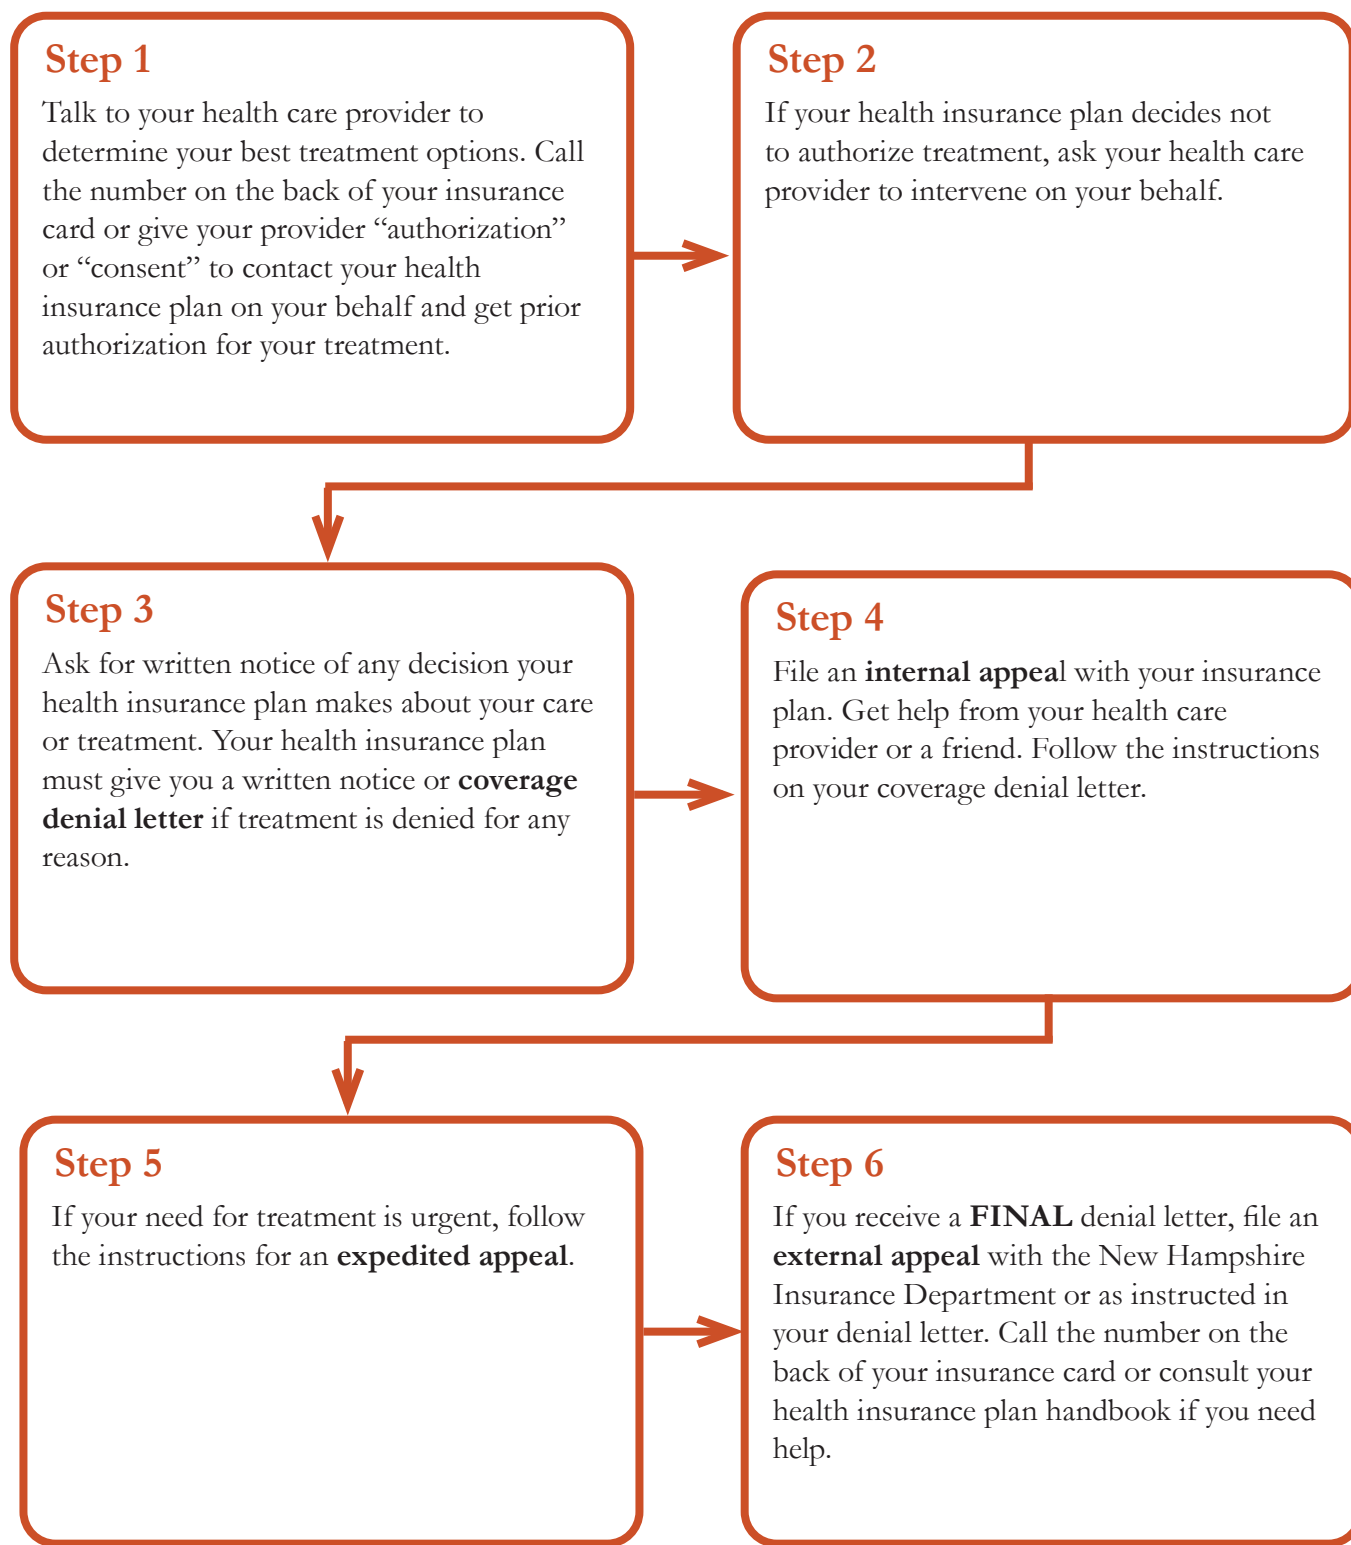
Step 1

Talk to your health care provider to determine your best treatment options. Call the number on the back of your insurance card or give your provider “authorization” or “consent” to contact your health insurance plan on your behalf and get prior authorization for your treatment.

Step 2

If your health insurance plan decides not to authorize treatment, ask your health care provider to intervene on your behalf.

Step 3

Ask for written notice of any decision your health insurance plan makes about your care or treatment. Your health insurance plan must give you a written notice or **coverage denial letter** if treatment is denied for any reason.

Step 4

File an **internal appea**l with your insurance plan. Get help from your health care provider or a friend. Follow the instructions on your coverage denial letter.

Step 5

If your need for treatment is urgent, follow the instructions for an **expedited appeal**.

Step 6

If you receive a **FINAL** denial letter, file an **external appeal** with the New Hampshire Insurance Department or as instructed in your denial letter. Call the number on the back of your insurance card or consult your health insurance plan handbook if you need help.